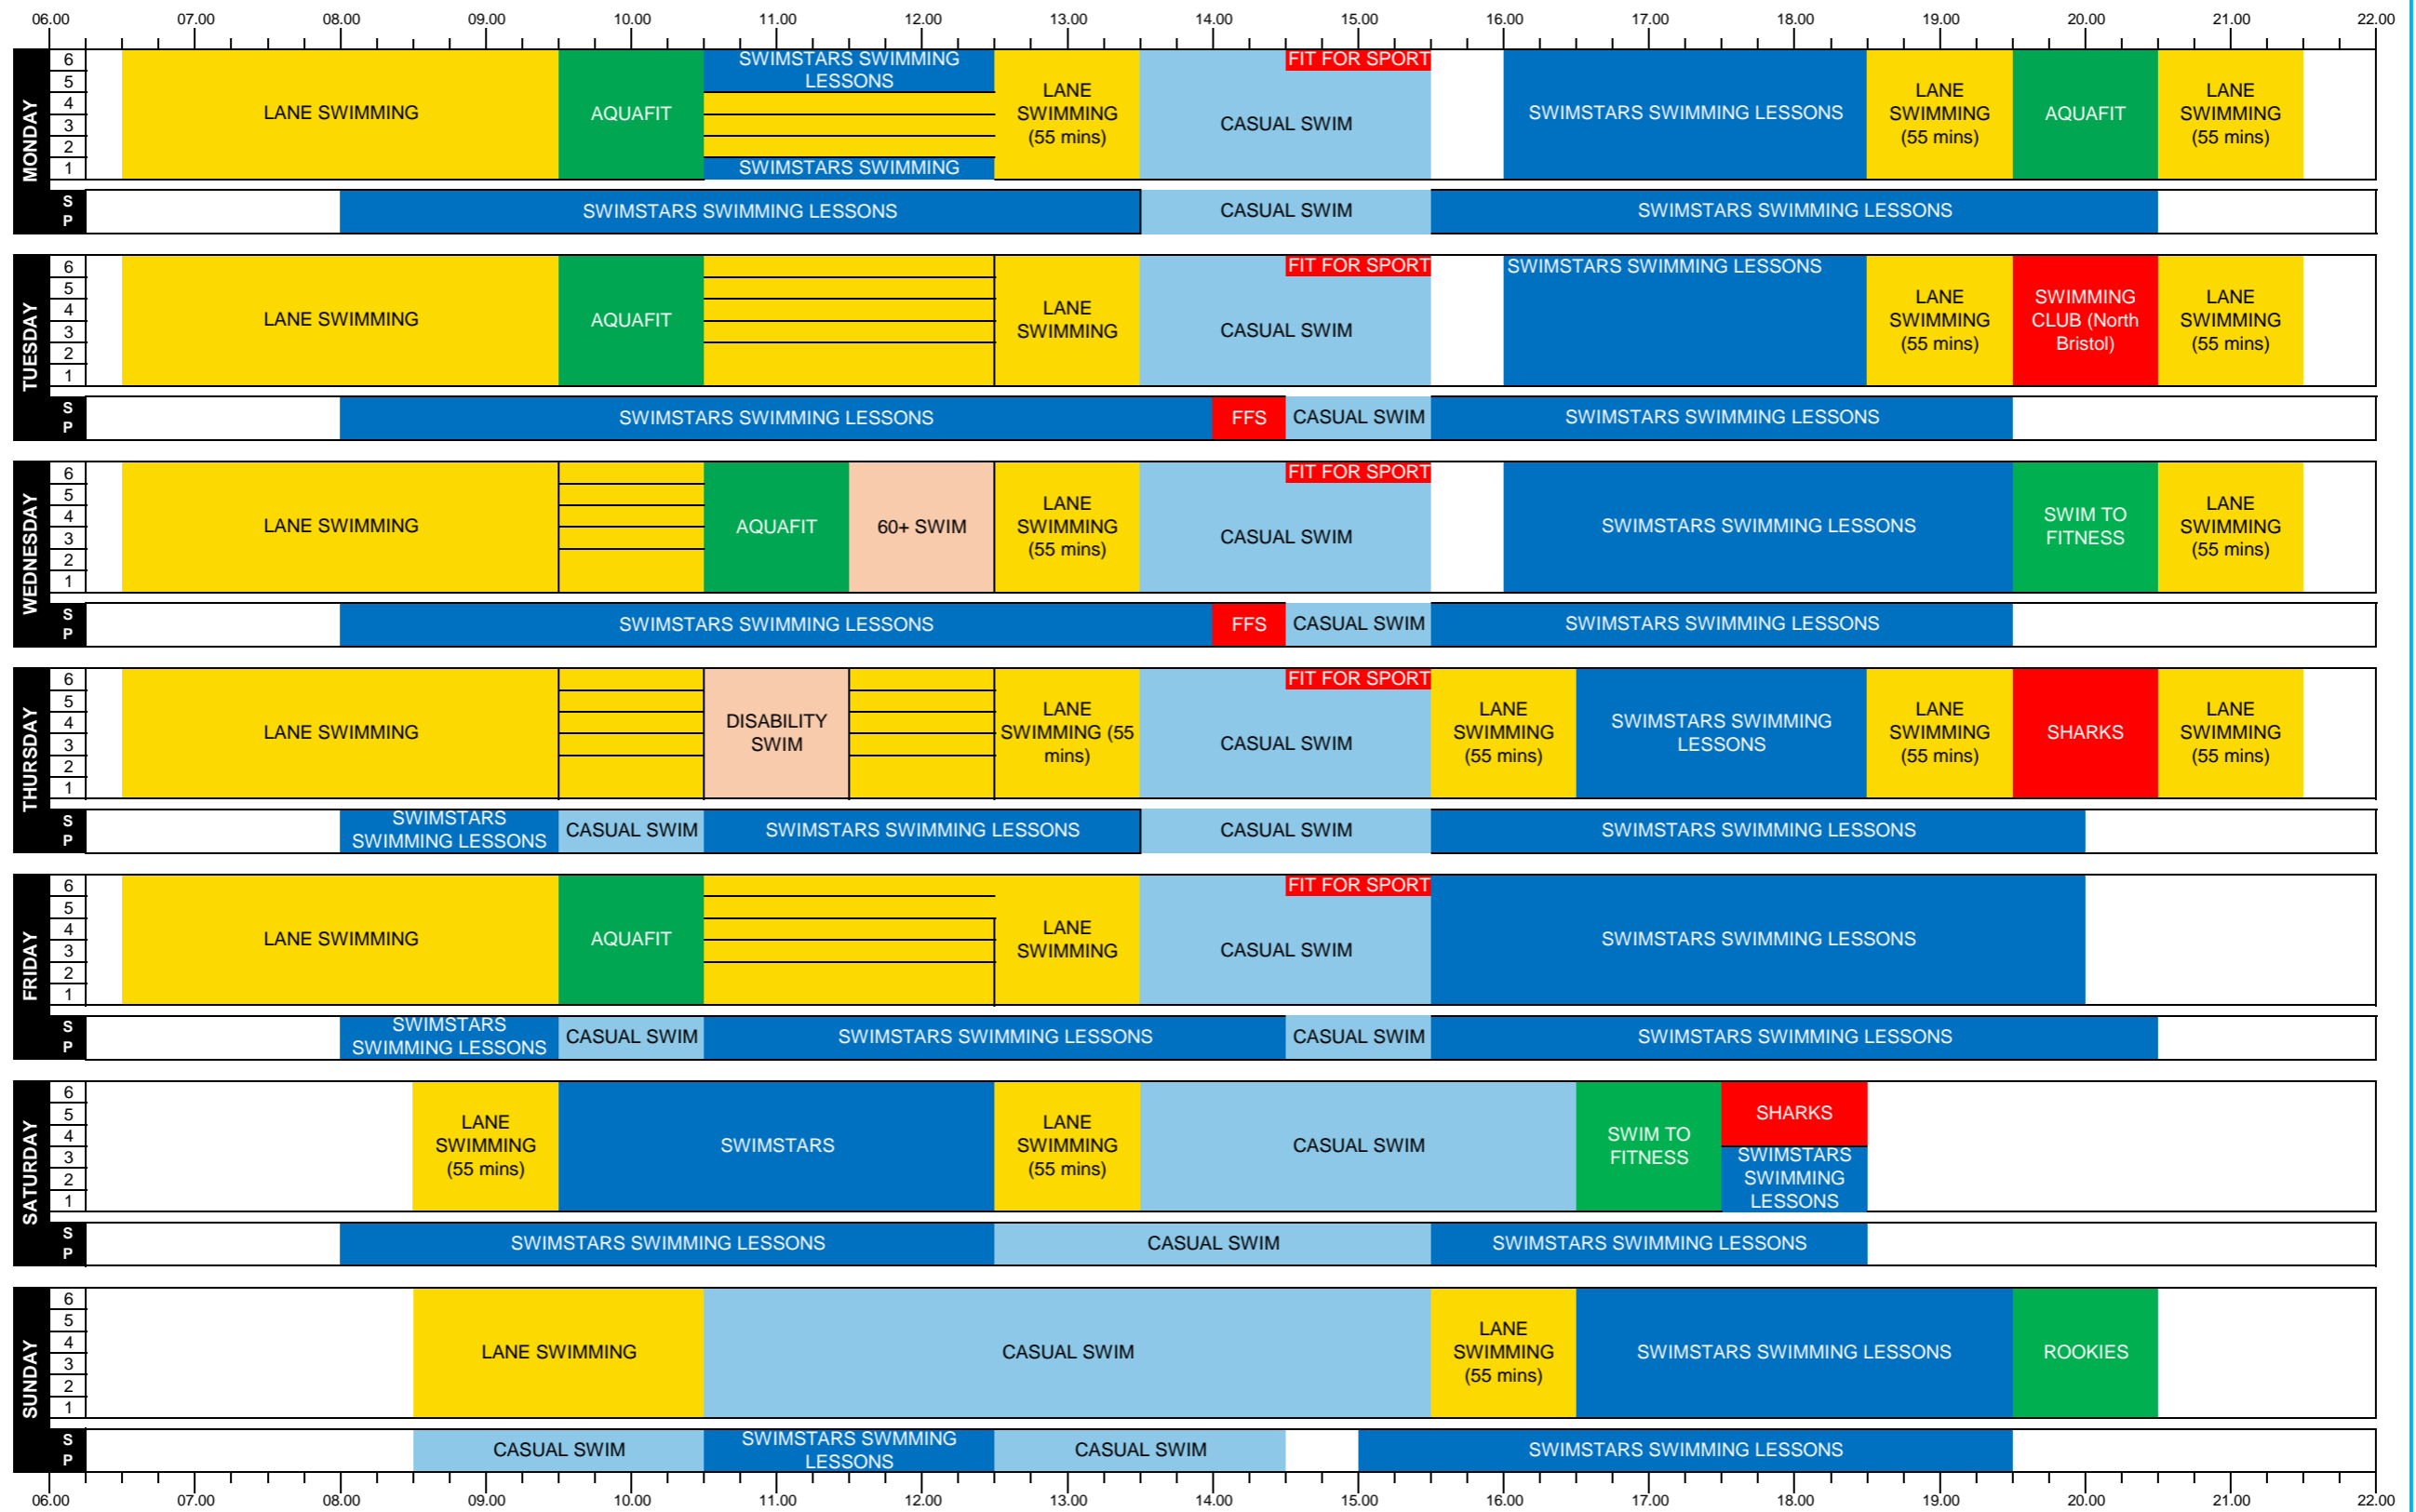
06.00 07.00 08.00 09.00 10.00 11.00 12.00 13.00 14.00 15.00 16.00 17.00 18.00 19.00 20.00 21.00 22.00

MONDAY
6 5 4 3 2 1
LANE SWIMMING
AQUAFIT
SWIMSTARS SWIMMING LESSONS
SWIMSTARS SWIMMING
LANE SWIMMING (55 mins)
FIT FOR SPORT
CASUAL SWIM
SWIMSTARS SWIMMING LESSONS
LANE SWIMMING (55 mins)
AQUAFIT
LANE SWIMMING (55 mins)
S P
SWIMSTARS SWIMMING LESSONS
CASUAL SWIM
SWIMSTARS SWIMMING LESSONS

TUESDAY
6 5 4 3 2 1
LANE SWIMMING
AQUAFIT
LANE SWIMMING
FIT FOR SPORT
CASUAL SWIM
SWIMSTARS SWIMMING LESSONS
LANE SWIMMING (55 mins)
SWIMMING CLUB (North Bristol)
LANE SWIMMING (55 mins)
S P
SWIMSTARS SWIMMING LESSONS
FFS
CASUAL SWIM
SWIMSTARS SWIMMING LESSONS

WEDNESDAY
6 5 4 3 2 1
LANE SWIMMING
AQUAFIT
60+ SWIM
LANE SWIMMING (55 mins)
FIT FOR SPORT
CASUAL SWIM
SWIMSTARS SWIMMING LESSONS
SWIM TO FITNESS
LANE SWIMMING (55 mins)
S P
SWIMSTARS SWIMMING LESSONS
FFS
CASUAL SWIM
SWIMSTARS SWIMMING LESSONS

THURSDAY
6 5 4 3 2 1
LANE SWIMMING
DISABILITY SWIM
LANE SWIMMING (55 mins)
FIT FOR SPORT
CASUAL SWIM
LANE SWIMMING (55 mins)
SWIMSTARS SWIMMING LESSONS
LANE SWIMMING (55 mins)
SHARKS
LANE SWIMMING (55 mins)
S P
SWIMSTARS SWIMMING LESSONS
CASUAL SWIM
SWIMSTARS SWIMMING LESSONS
CASUAL SWIM
SWIMSTARS SWIMMING LESSONS

FRIDAY
6 5 4 3 2 1
LANE SWIMMING
AQUAFIT
LANE SWIMMING
FIT FOR SPORT
CASUAL SWIM
SWIMSTARS SWIMMING LESSONS
S P
SWIMSTARS SWIMMING LESSONS
CASUAL SWIM
SWIMSTARS SWIMMING LESSONS
CASUAL SWIM
SWIMSTARS SWIMMING LESSONS

SATURDAY
6 5 4 3 2 1
LANE SWIMMING (55 mins)
SWIMSTARS
LANE SWIMMING (55 mins)
CASUAL SWIM
SWIM TO FITNESS
SHARKS
SWIMSTARS SWIMMING LESSONS
S P
SWIMSTARS SWIMMING LESSONS
CASUAL SWIM
SWIMSTARS SWIMMING LESSONS

SUNDAY
6 5 4 3 2 1
LANE SWIMMING
CASUAL SWIM
LANE SWIMMING (55 mins)
SWIMSTARS SWIMMING LESSONS
ROOKIES
S P
CASUAL SWIM
SWIMSTARS SWMMING LESSONS
CASUAL SWIM
SWIMSTARS SWIMMING LESSONS

06.00 07.00 08.00 09.00 10.00 11.00 12.00 13.00 14.00 15.00 16.00 17.00 18.00 19.00 20.00 21.00 22.00